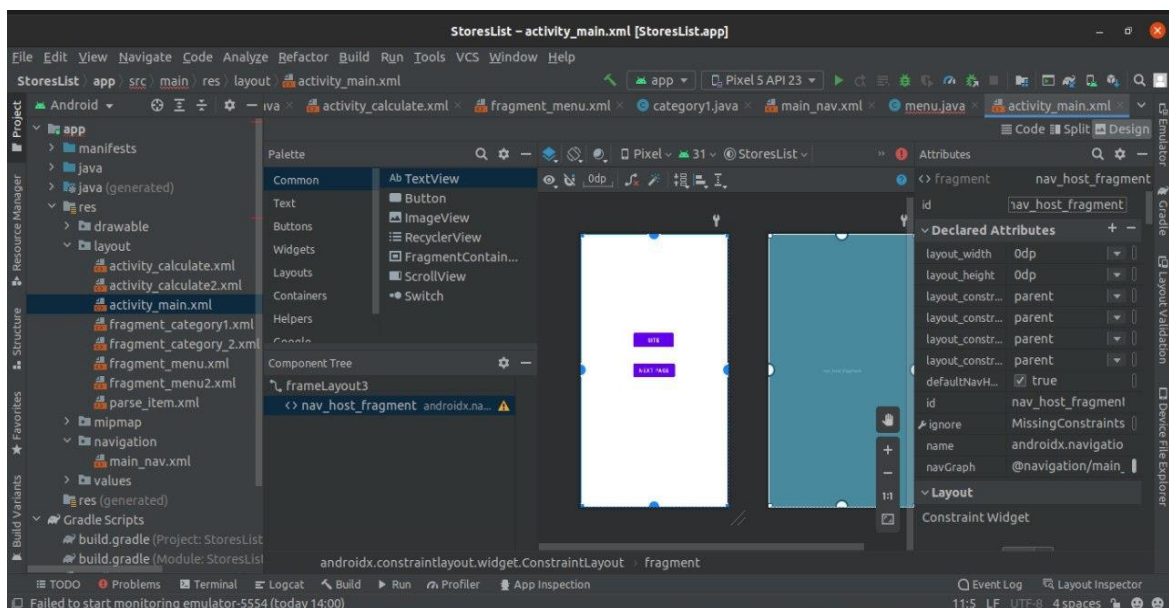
StoresList – activity_main.xml [StoresList.app]

File Edit View Navigate Code Analyze Refactor Build Run Tools VCS Window Help

StoresList › app › src › main › res › layout › activity_main.xml

app ▾ Pixel 5 API 23 ▾

Android ▾

activity_calculate.xml × fragment_menu.xml × category1.java × main_nav.xml × menu.java × activity_main.xml ×

Code Split Design

Project

app
manifests
java
java (generated)
res
drawable
layout
activity_calculate.xml
activity_calculate2.xml
activity_main.xml
fragment_category1.xml
fragment_category_2.xml
fragment_menu.xml
fragment_menu2.xml
parse_item.xml
mipmap
navigation
main_nav.xml
values
res (generated)
Gradle Scripts
build.gradle (Project: StoresList
build.gradle (Module: StoresList

Palette

Common
Text
Buttons
Widgets
Layouts
Containers
Helpers
Google

Ab TextView
Button
ImageView
RecyclerView
FragmentContain...
ScrollView
Switch

Component Tree

frameLayout3
<> nav_host_fragment androidx.na...

Pixel 31 StoresList

0dp

SITE

NEXT PAGE

nav_host_fragment

1:1

Attributes

<> fragment nav_host_fragment

id nav_host_fragment

Declared Attributes

| layout_width | 0dp |
|---|---|
| layout_height | 0dp |
| layout_constr... | parent |
| layout_constr... | parent |
| layout_constr... | parent |
| layout_constr... | parent |
| defaultNavH... | ✓ true |
| id | nav_host_fragment |
| ignore | MissingConstraints |
| name | androidx.navigatio |
| navGraph | @navigation/main_ |

Layout

Constraint Widget

androidx.constraintlayout.widget.ConstraintLayout › fragment

Resource Manager
Structure
Favorites
Build Variants
Emulator
Gradle
Layout Validation
Device File Explorer

TODO Problems Terminal Logcat Build Run Profiler App Inspection Event Log Layout Inspector

Failed to start monitoring emulator-5554 (today 14:00)

11:5 LF UTF-8 4 spaces